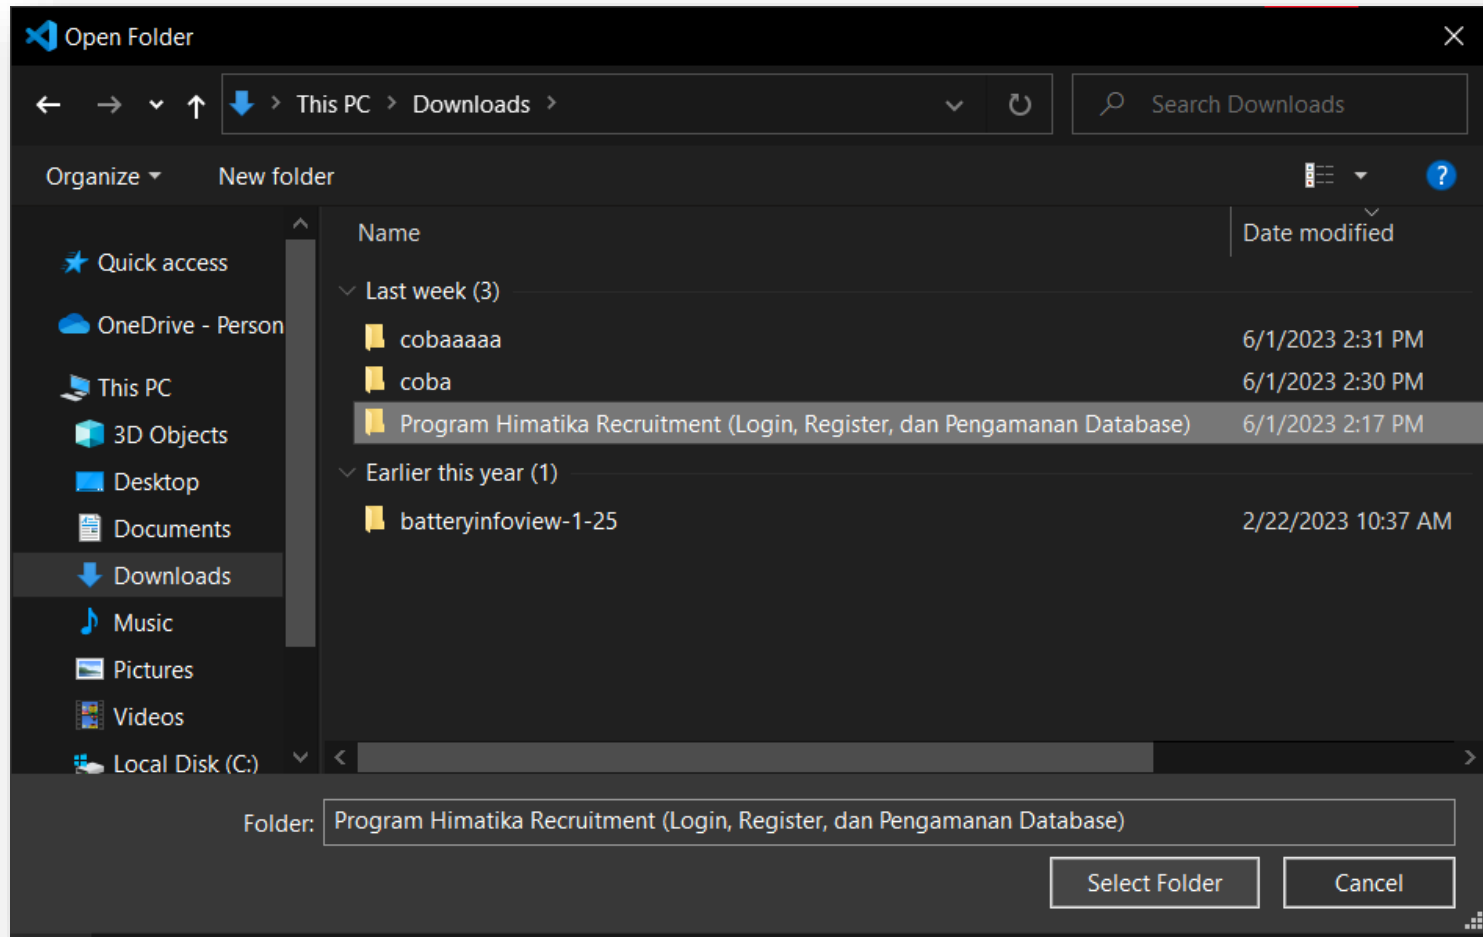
Open Folder

This PC > Downloads >

Search Downloads

Organize ▾ New folder

Quick access
OneDrive - Person
This PC
3D Objects
Desktop
Documents
Downloads
Music
Pictures
Videos
Local Disk (C:)

| Name | Date modified |
|---|---|
| Last week (3) | |
| cobaaaaa | 6/1/2023 2:31 PM |
| coba | 6/1/2023 2:30 PM |
| Program Himatika Recruitment (Login, Register, dan Pengamanan Database) | 6/1/2023 2:17 PM |
| Earlier this year (1) | |
| batteryinfoview-1-25 | 2/22/2023 10:37 AM |

Folder: Program Himatika Recruitment (Login, Register, dan Pengamanan Database)

Select Folder Cancel